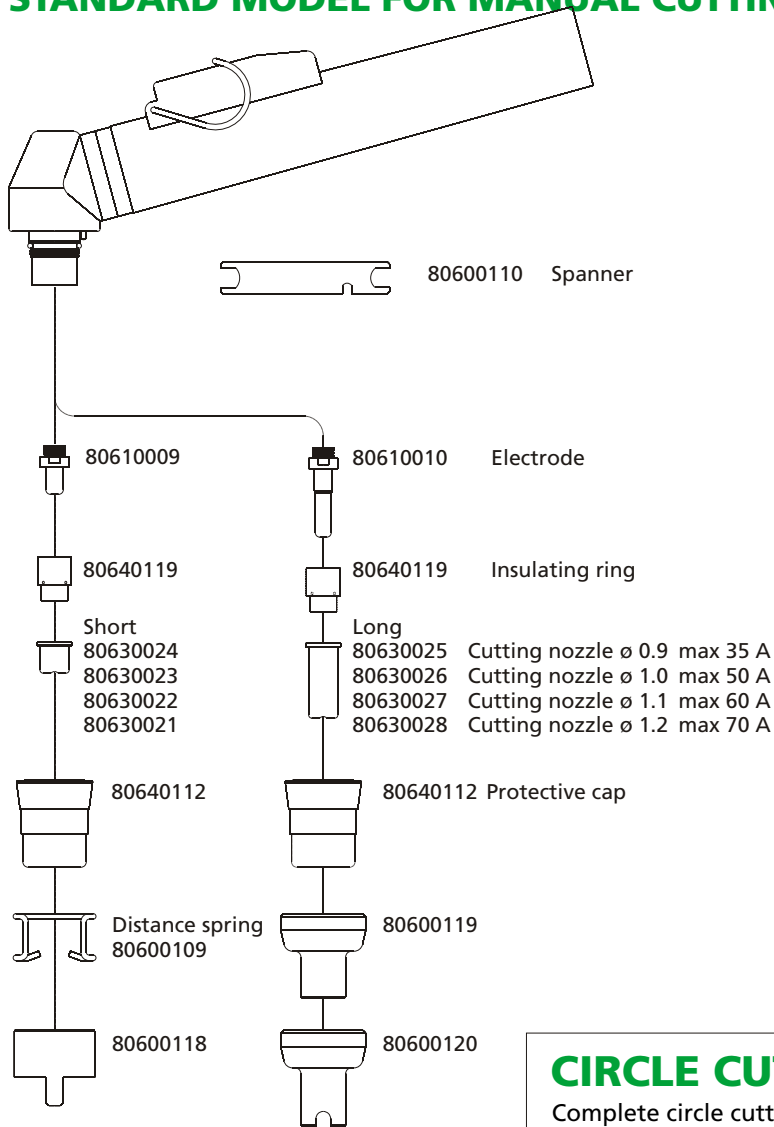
STANDARD MODEL FOR MANUAL CUTTIN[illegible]

80600110 Spanner

80610009

80610010 Electrode

80640119

80640119 Insulating ring

Short
80630024
80630023
80630022
80630021

Long
80630025 Cutting nozzle ø 0.9 max 35 A
80630026 Cutting nozzle ø 1.0 max 50 A
80630027 Cutting nozzle ø 1.1 max 60 A
80630028 Cutting nozzle ø 1.2 max 70 A

80640112

80640112 Protective cap

Distance spring
80600109

80600119

80600118

80600120

CIRCLE CU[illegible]

Complete circle cutt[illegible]